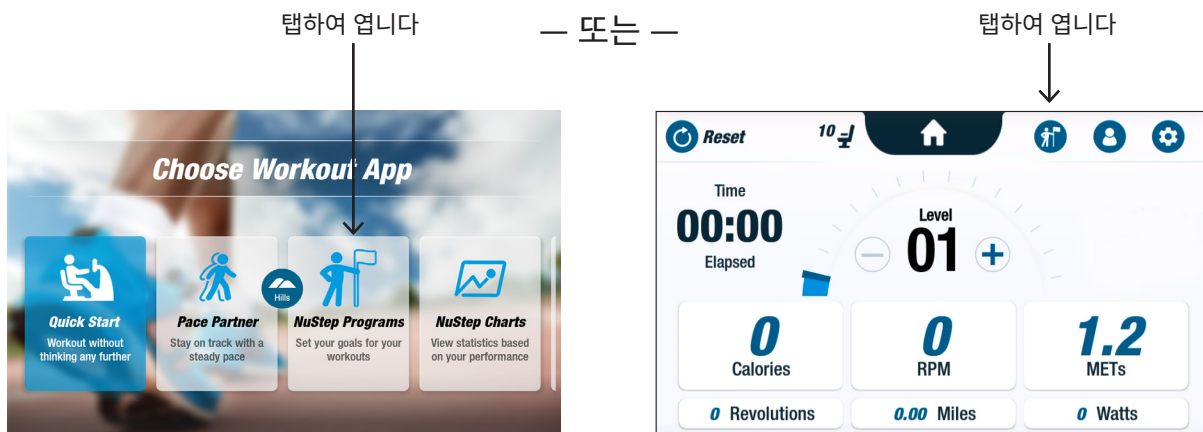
탭하여 엽니다

— 또는 —

탭하여 엽니다

Choose Workout App

Quick Start
Workout without thinking any further

Pace Partner
Stay on track with a steady pace

Hills

NuStep Programs
Set your goals for your workouts

NuStep Charts
View statistics based on your performance

Reset

10

Time
00:00
Elapsed

Level
01

0
Calories

0
RPM

1.2
METs

0 Revolutions

0.00 Miles

0 Watts